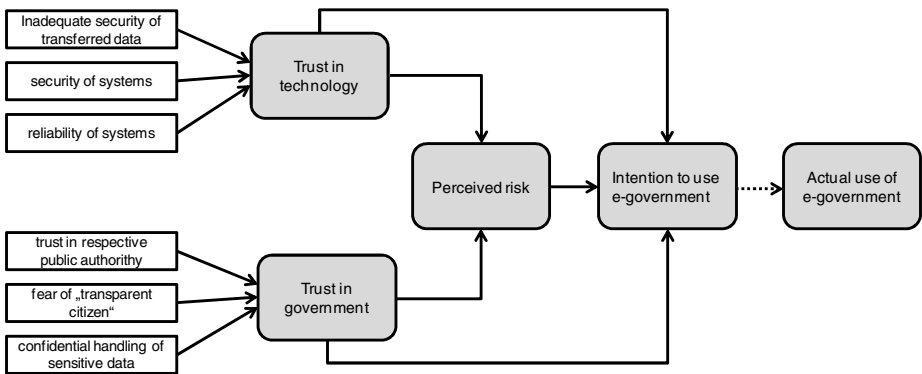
Inadequate security of transferred data

security of systems

reliability of systems

Trust in technology

Perceived risk

Intention to use e-government

Actual use of e-government

trust in respective public authority

fear of „transparent citizen“

confidential handling of sensitive data

Trust in government